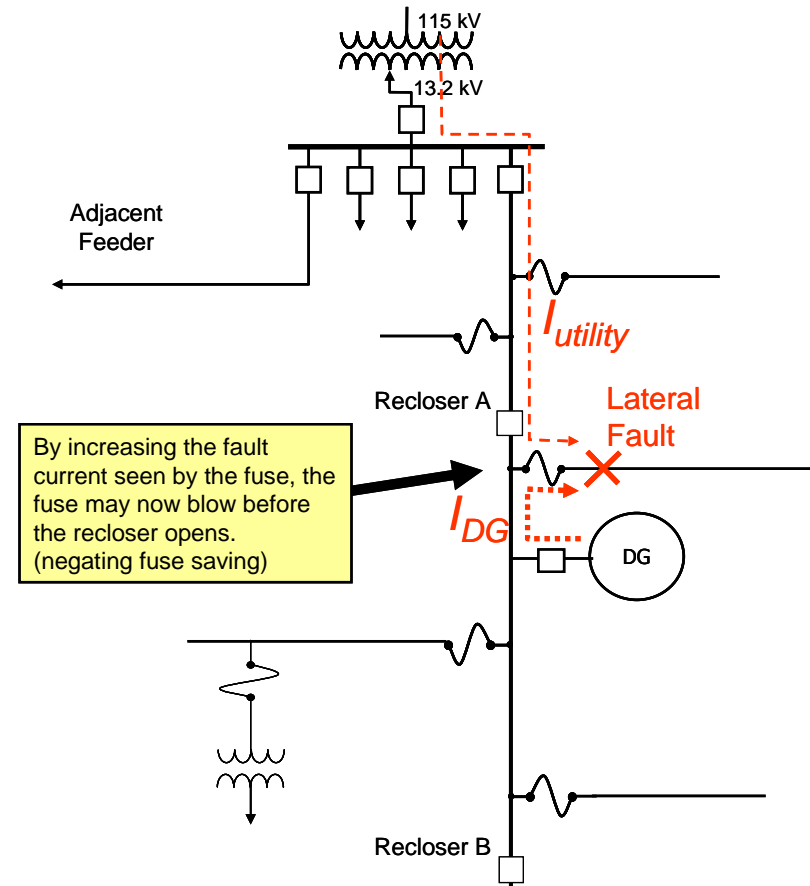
115 kV

13.2 kV

Adjacent Feeder

$I_{utility}$

Recloser A

Lateral Fault

By increasing the fault current seen by the fuse, the fuse may now blow before the recloser opens. (negating fuse saving)

$I_{DG}$

DG

Recloser B